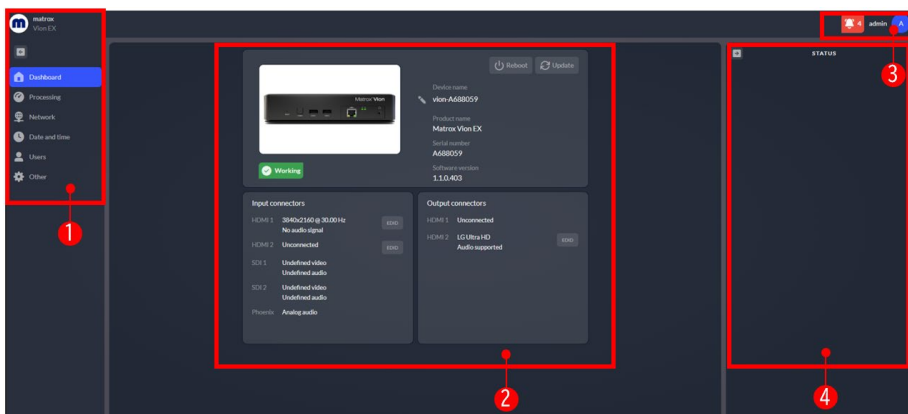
m matrox
Vion EX

Dashboard
Processing
Network
Date and time
Users
Other

1

4 admin A

3

Reboot Update

Matrox Vion

Device name
vion-A688059

Product name
Matrox Vion EX

Serial number
A688059

Software version
1.1.0.403

Working

Input connectors

HDMI 1 3840x2160 @ 30.00 Hz
No audio signal EDID

HDMI 2 Unconnected EDID

SDI 1 Undefined video
Undefined audio

SDI 2 Undefined video
Undefined audio

Phoenix Analog audio

Output connectors

HDMI 1 Unconnected

HDMI 2 LG Ultra HD
Audio supported EDID

2

STATUS

4